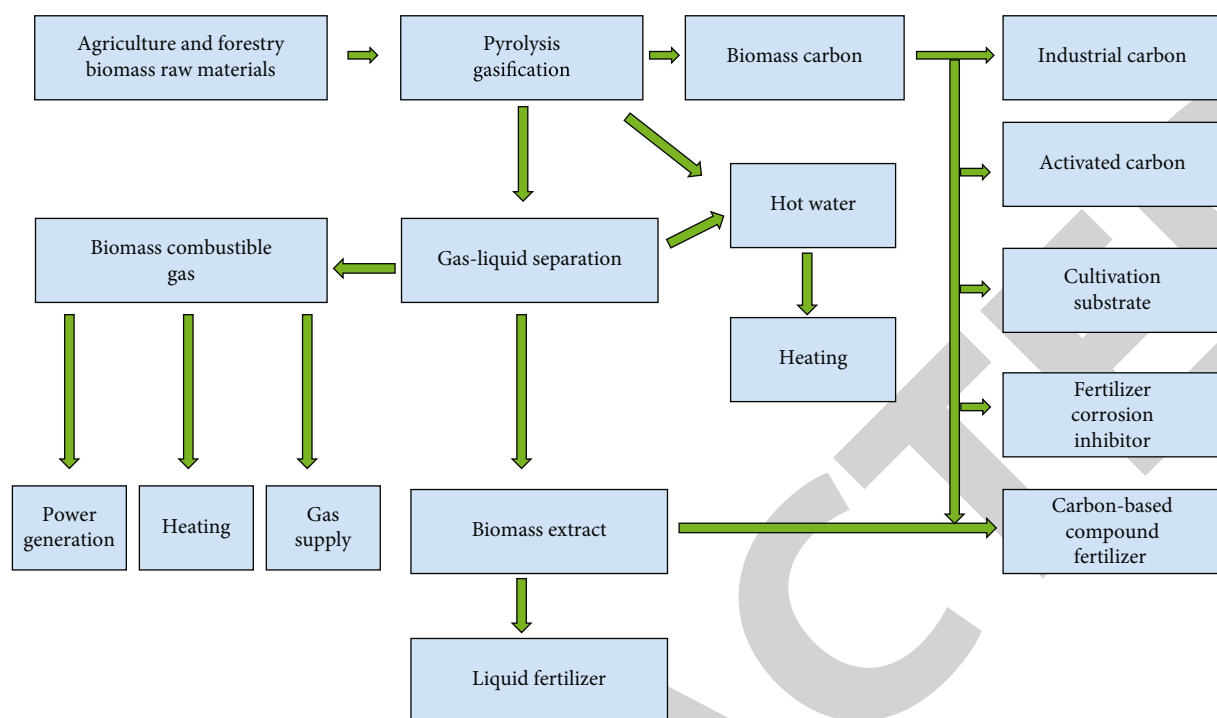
Agriculture and forestry biomass raw materials

Pyrolysis gasification

Biomass carbon

Industrial carbon

Activated carbon

Hot water

Biomass combustible gas

Gas-liquid separation

Cultivation substrate

Heating

Fertilizer corrosion inhibitor

Power generation

Heating

Gas supply

Biomass extract

Carbon-based compound fertilizer

Liquid fertilizer

RETRACTED